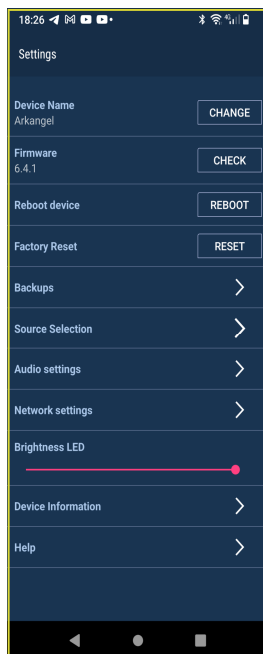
18:26

Settings

Device Name
Arkangel
CHANGE

Firmware
6.4.1
CHECK

Reboot device
REBOOT

Factory Reset
RESET

Backups

Source Selection

Audio settings

Network settings

Brightness LED

Device Information

Help